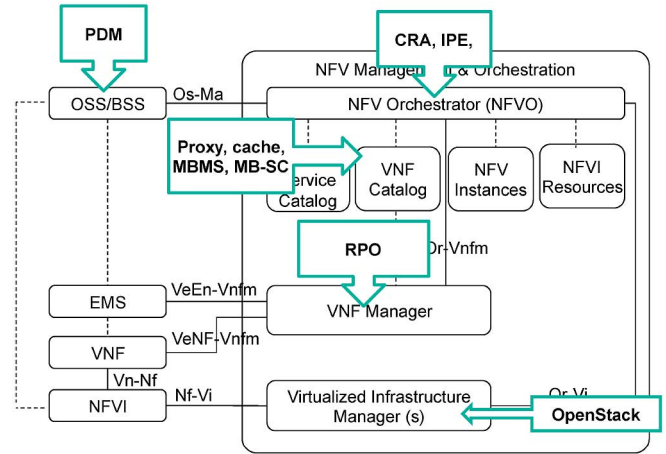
PDM

CRA, IPE,

NFV Managen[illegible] & Orchestration

OSS/BSS

Os-Ma

NFV Orchestrator (NFVO)

Proxy, cache, MBMS, MB-SC

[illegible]ervice Catalog

VNF Catalog

NFV Instances

NFVI Resources

RPO

Or-Vnfm

EMS

VeEn-Vnfm

VNF Manager

VeNF-Vnfm

VNF

Vn-Nf

NFVI

Nf-Vi

Virtualized Infrastructure Manager (s)

Or-Vi

OpenStack